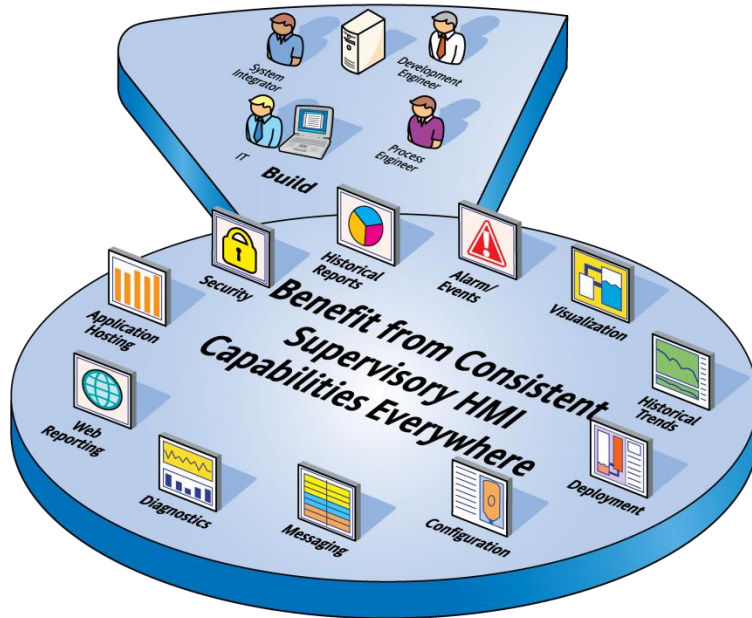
System Integrator

Development Engineer

IT

Process Engineer

Build

Security

Historical Reports

Alarm/ Events

Visualization

Application Hosting

Benefit from Consistent Supervisory HMI Capabilities Everywhere

Historical Trends

Web Reporting

Diagnostics

Messaging

Configuration

Deployment